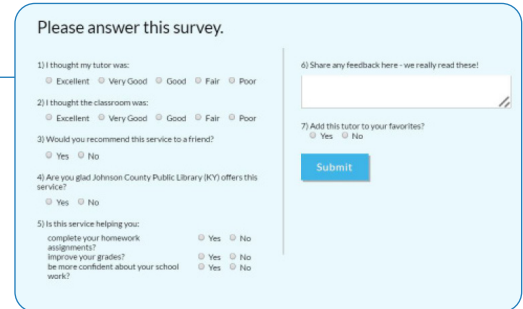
Please answer this survey.

1) I thought my tutor was:

Excellent Very Good Good Fair Poor

2) I thought the classroom was:

Excellent Very Good Good Fair Poor

3) Would you recommend this service to a friend?

Yes No

4) Are you glad Johnson County Public Library (KY) offers this service?

Yes No

5) Is this service helping you:

complete your homework assignments? Yes No
improve your grades? Yes No
be more confident about your school work? Yes No

6) Share any feedback here - we really read these!

7) Add this tutor to your favorites?

Yes No

Submit